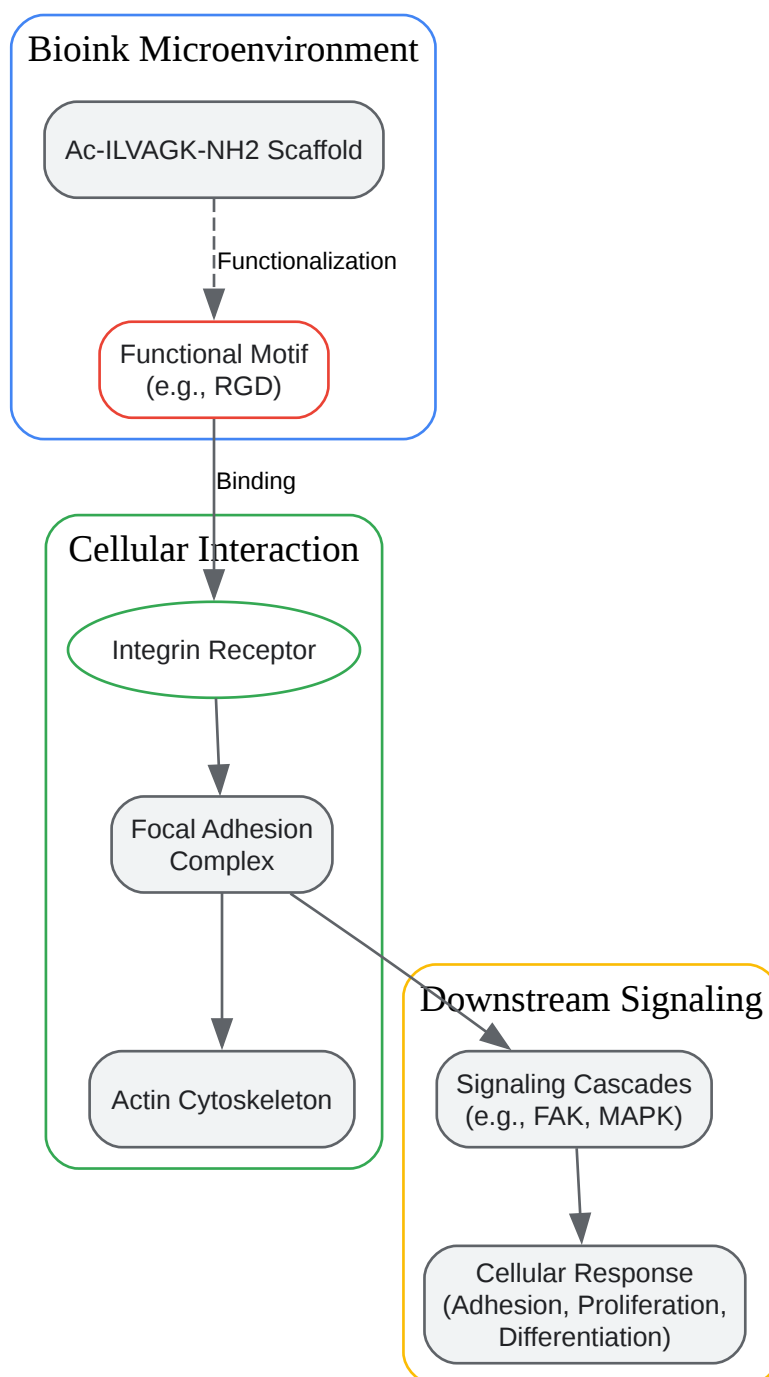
Bioink Microenvironment

Ac-ILVAGK-NH2 Scaffold

Functionalization

Functional Motif (e.g., RGD)

Binding

Cellular Interaction

Integrin Receptor

Focal Adhesion Complex

Actin Cytoskeleton

Downstream Signaling

Signaling Cascades (e.g., FAK, MAPK)

Cellular Response (Adhesion, Proliferation, Differentiation)